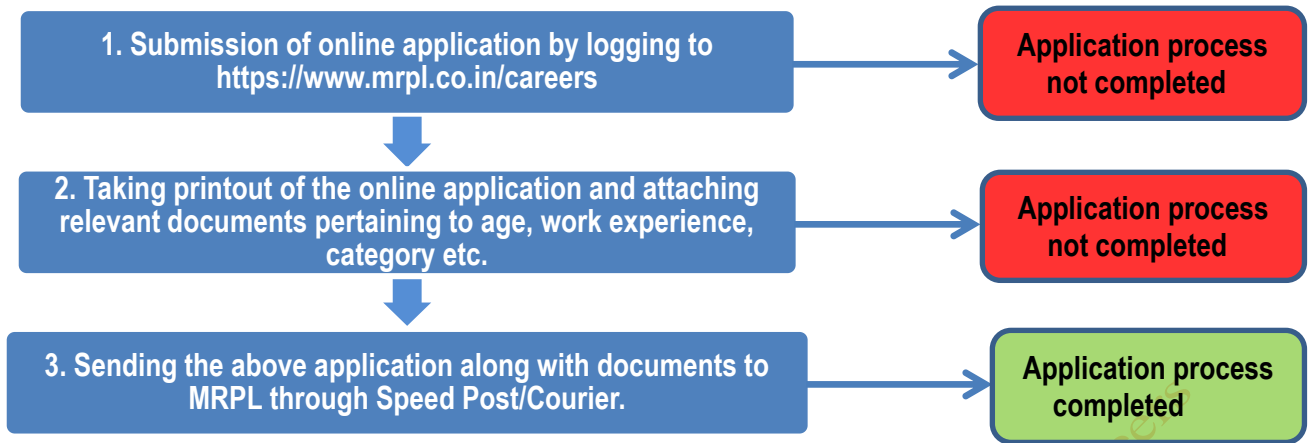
1. Submission of online application by logging to https://www.mrpl.co.in/careers

Application process not completed

2. Taking printout of the online application and attaching relevant documents pertaining to age, work experience, category etc.

Application process not completed

3. Sending the above application along with documents to MRPL through Speed Post/Courier.

Application process completed